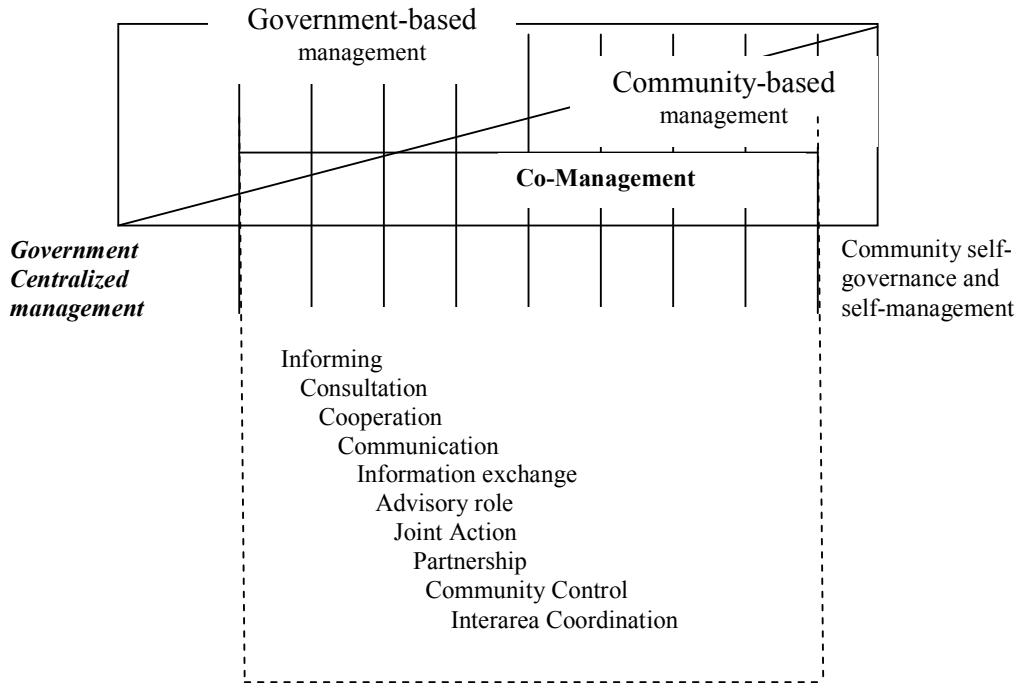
Government-based management

Community-based management

Co-Management

Government Centralized management

Community self-governance and self-management

Informing
Consultation
Cooperation
Communication
Information exchange
Advisory role
Joint Action
Partnership
Community Control
Interarea Coordination